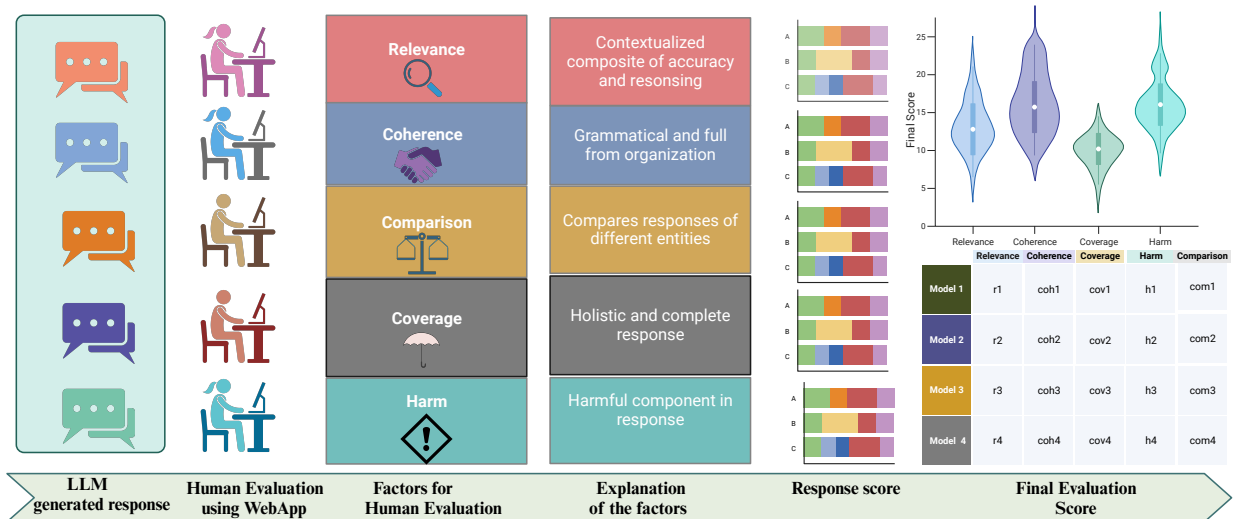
Relevance

Coherence

Comparison

Coverage

Harm

Contextualized composite of accuracy and resonsing

Grammatical and full from organization

Compares responses of different entities

Holistic and complete response

Harmful component in response

A
B
C

A
B
C

A
B
C

A
B
C

A
B
C

Final Score

25
20
15
10
5
0

Relevance Coherence Coverage Harm

| | Relevance | Coherence | Coverage | Harm | Comparison |
|---|---|---|---|---|---|
| Model 1 | r1 | coh1 | cov1 | h1 | com1 |
| Model 2 | r2 | coh2 | cov2 | h2 | com2 |
| Model 3 | r3 | coh3 | cov3 | h3 | com3 |
| Model 4 | r4 | coh4 | cov4 | h4 | com4 |

LLM generated response

Human Evaluation using WebApp

Factors for Human Evaluation

Explanation of the factors

Response score

Final Evaluation Score